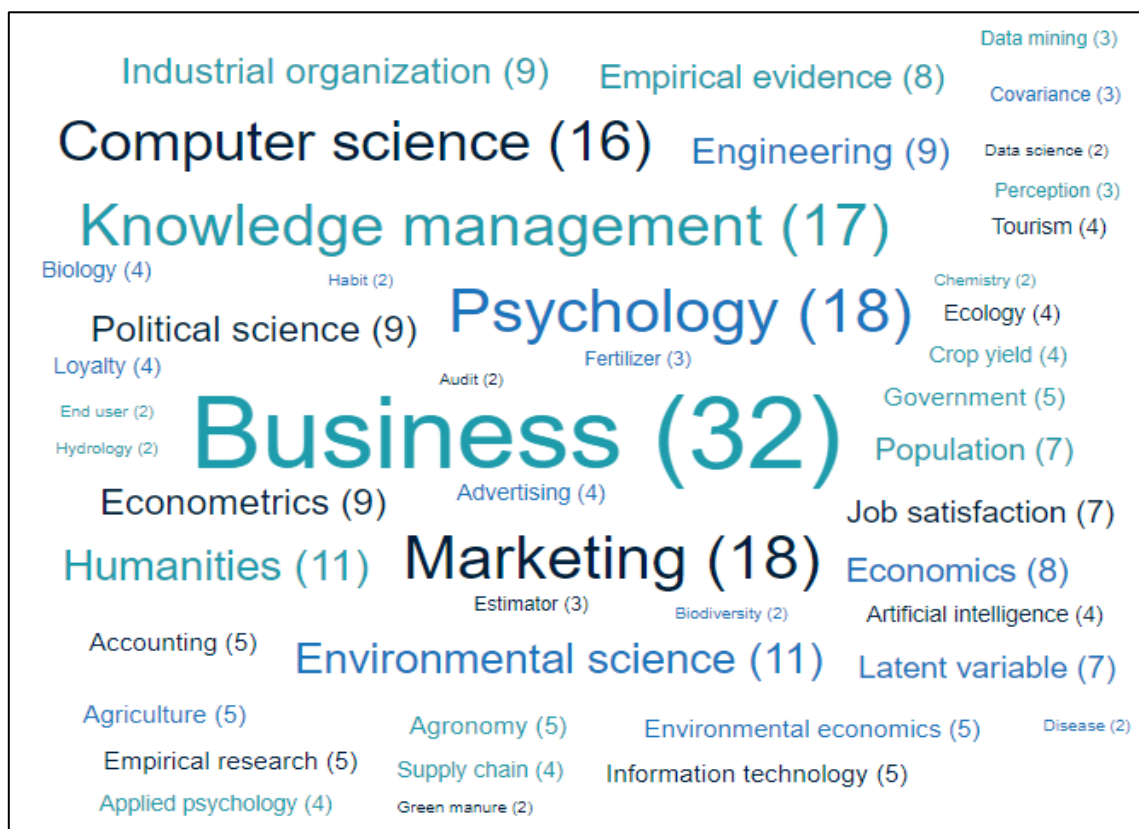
Data mining (3)
Industrial organization (9)
Empirical evidence (8)
Covariance (3)
Computer science (16)
Engineering (9)
Data science (2)
Perception (3)
Knowledge management (17)
Tourism (4)
Biology (4)
Habit (2)
Chemistry (2)
Psychology (18)
Ecology (4)
Political science (9)
Loyalty (4)
Fertilizer (3)
Crop yield (4)
Audit (2)
Government (5)
End user (2)
Business (32)
Hydrology (2)
Population (7)
Econometrics (9)
Advertising (4)
Job satisfaction (7)
Humanities (11)
Marketing (18)
Economics (8)
Estimator (3)
Biodiversity (2)
Artificial intelligence (4)
Accounting (5)
Environmental science (11)
Latent variable (7)
Agriculture (5)
Agronomy (5)
Environmental economics (5)
Disease (2)
Empirical research (5)
Supply chain (4)
Information technology (5)
Applied psychology (4)
Green manure (2)